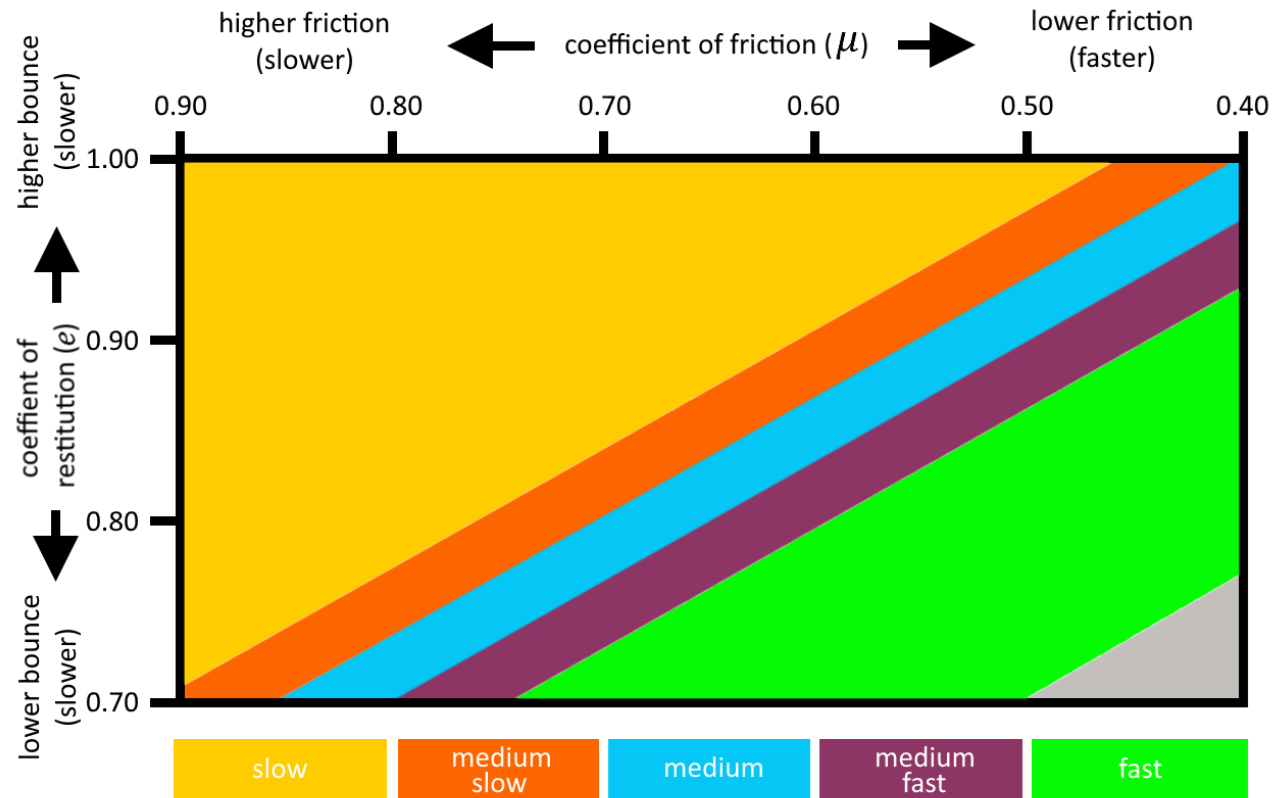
higher friction (slower)

coefficient of friction ($\mu$)

lower friction (faster)

0.90
0.80
0.70
0.60
0.50
0.40

higher bounce (slower)

coeffient of restitution ($e$)

lower bounce (slower)

1.00
0.90
0.80
0.70

slow
medium slow
medium
medium fast
fast